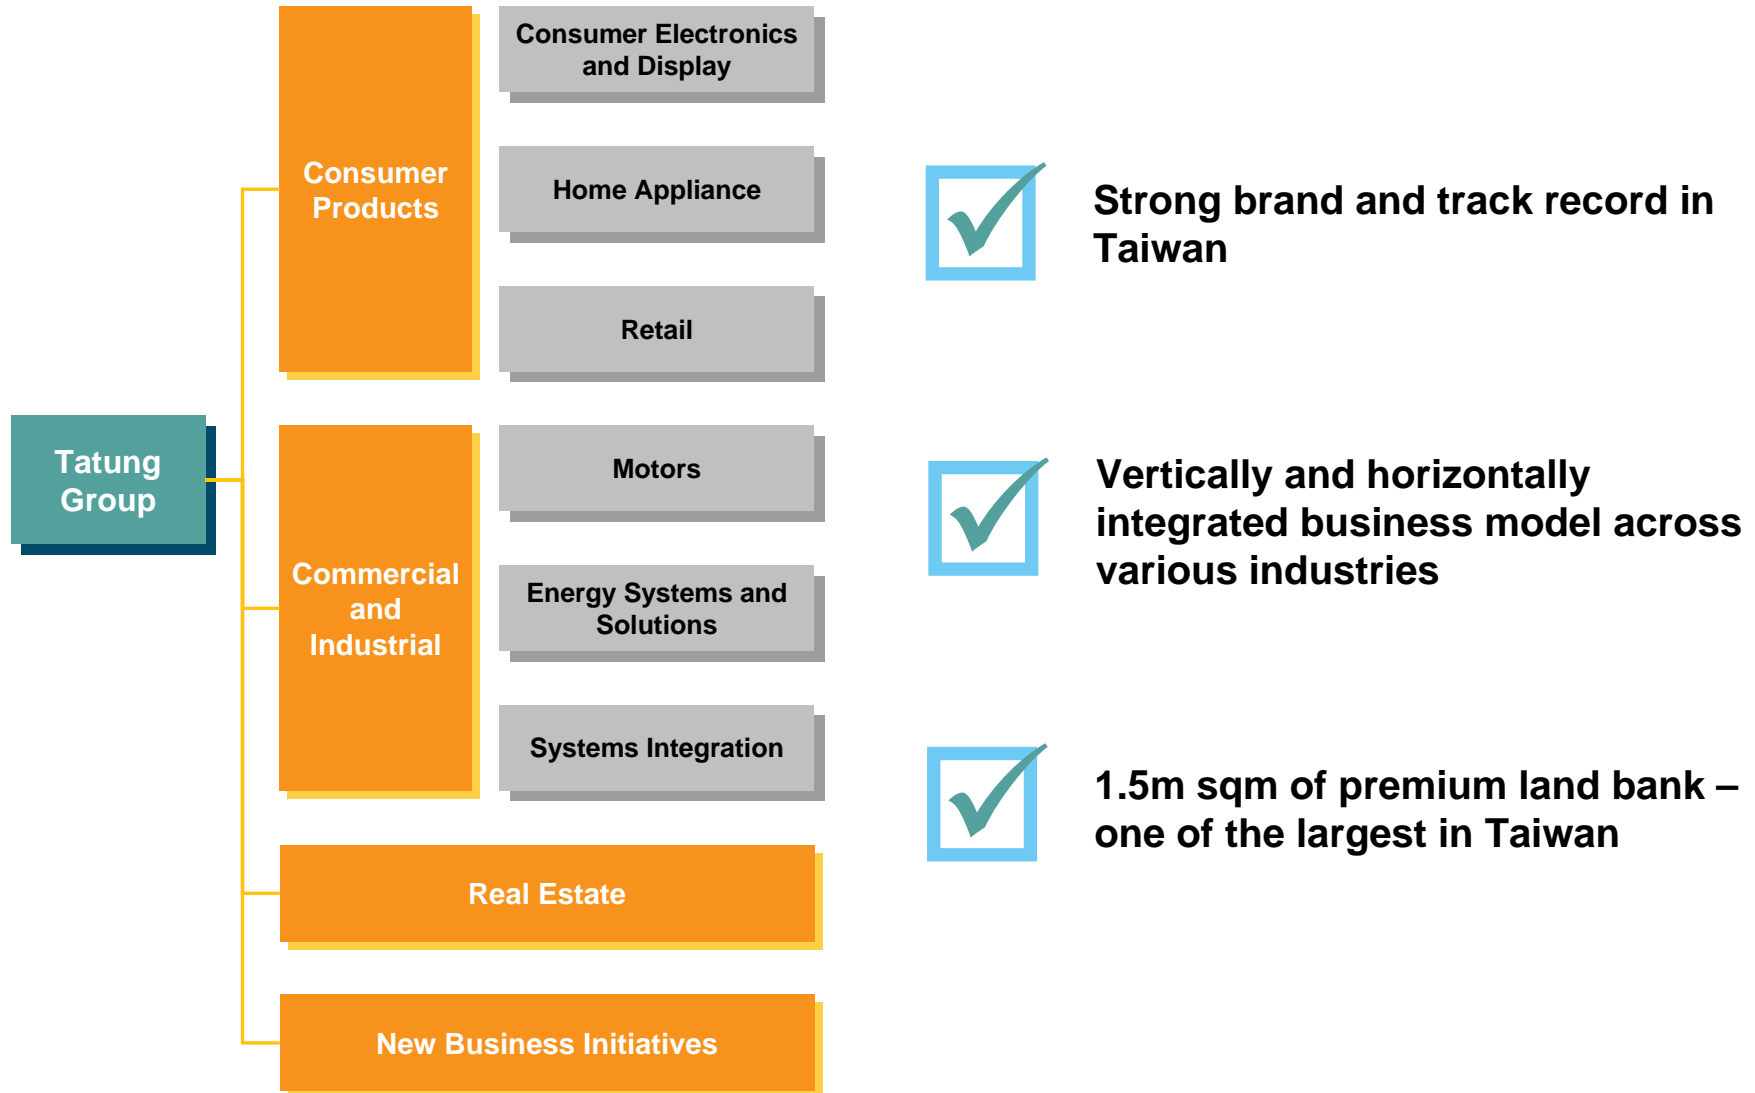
Tatung Group

Consumer Products

Consumer Electronics and Display

Home Appliance

Retail

Commercial and Industrial

Motors

Energy Systems and Solutions

Systems Integration

Real Estate

New Business Initiatives

Strong brand and track record in Taiwan

Vertically and horizontally integrated business model across various industries

1.5m sqm of premium land bank – one of the largest in Taiwan